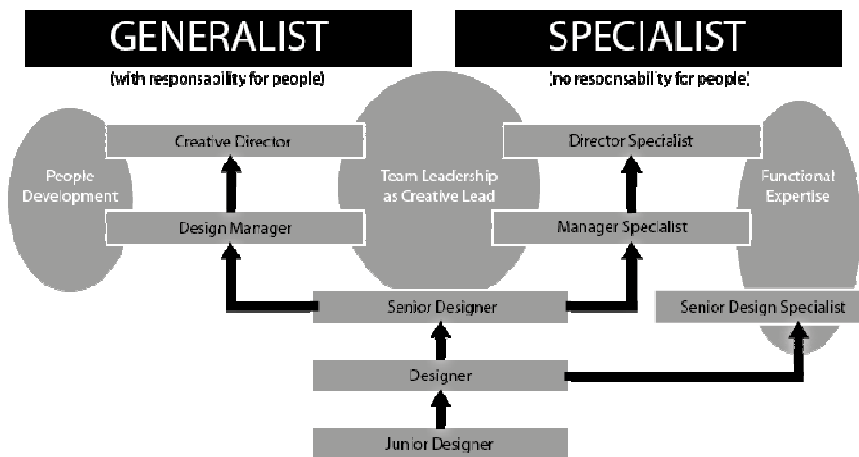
GENERALIST
(with responsability for people)

SPECIALIST
(no responsability for people)

Creative Director

People Development

Design Manager

Team Leadership as Creative Lead

Director Specialist

Functional Expertise

Manager Specialist

Senior Designer

Senior Design Specialist

Designer

Junior Designer